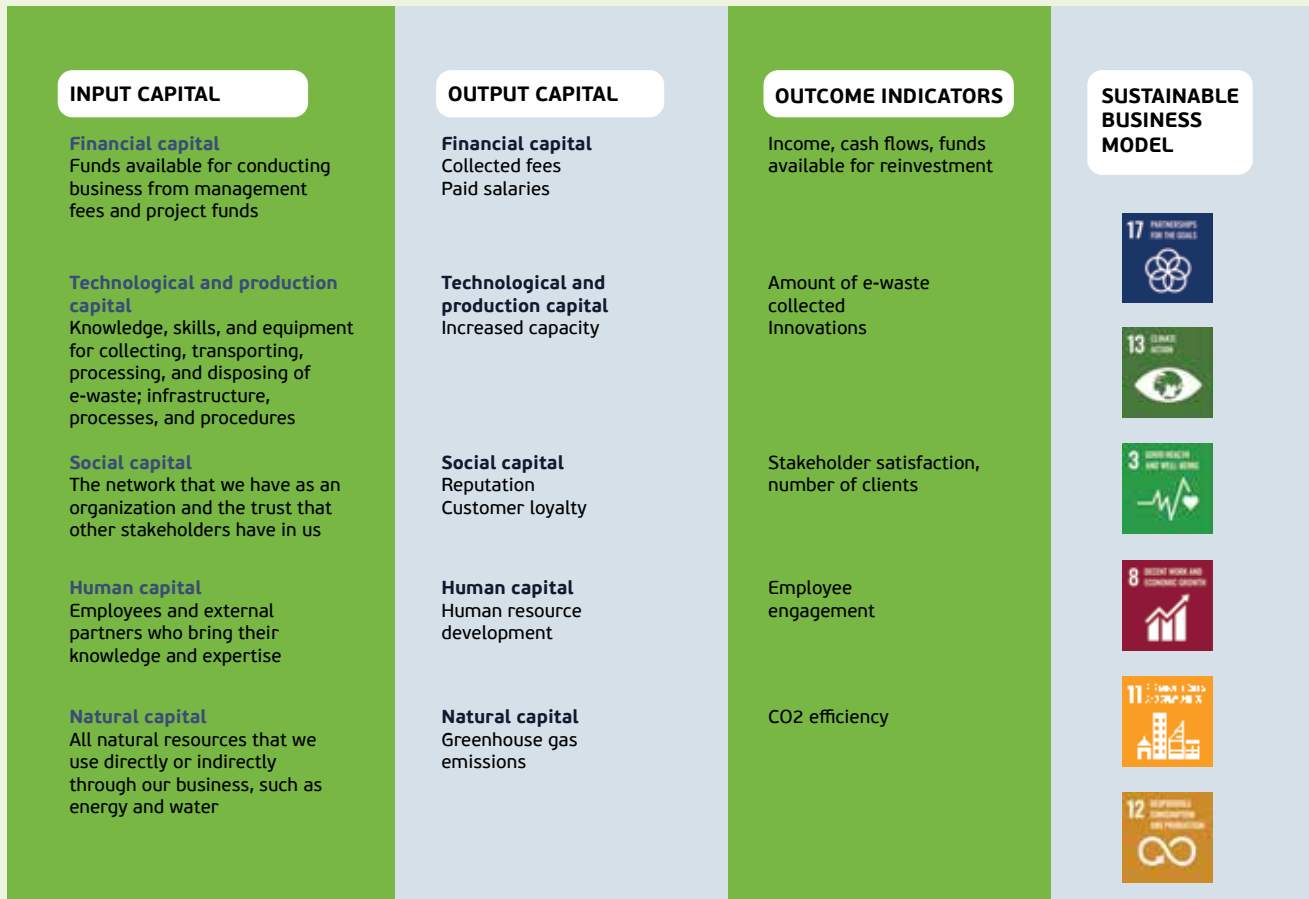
INPUT CAPITAL

Financial capital
Funds available for conducting business from management fees and project funds

Technological and production capital
Knowledge, skills, and equipment for collecting, transporting, processing, and disposing of e-waste; infrastructure, processes, and procedures

Social capital
The network that we have as an organization and the trust that other stakeholders have in us

Human capital
Employees and external partners who bring their knowledge and expertise

Natural capital
All natural resources that we use directly or indirectly through our business, such as energy and water

OUTPUT CAPITAL

Financial capital
Collected fees
Paid salaries

Technological and production capital
Increased capacity

Social capital
Reputation
Customer loyalty

Human capital
Human resource development

Natural capital
Greenhouse gas emissions

OUTCOME INDICATORS

Income, cash flows, funds available for reinvestment

Amount of e-waste collected
Innovations

Stakeholder satisfaction, number of clients

Employee engagement

CO2 efficiency

SUSTAINABLE BUSINESS MODEL

17 PARTNERSHIPS FOR THE GOALS

13 CLIMATE ACTION

3 GOOD HEALTH AND WELL-BEING

8 DECENT WORK AND ECONOMIC GROWTH

11 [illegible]

12 RESPONSIBLE CONSUMPTION AND PRODUCTION